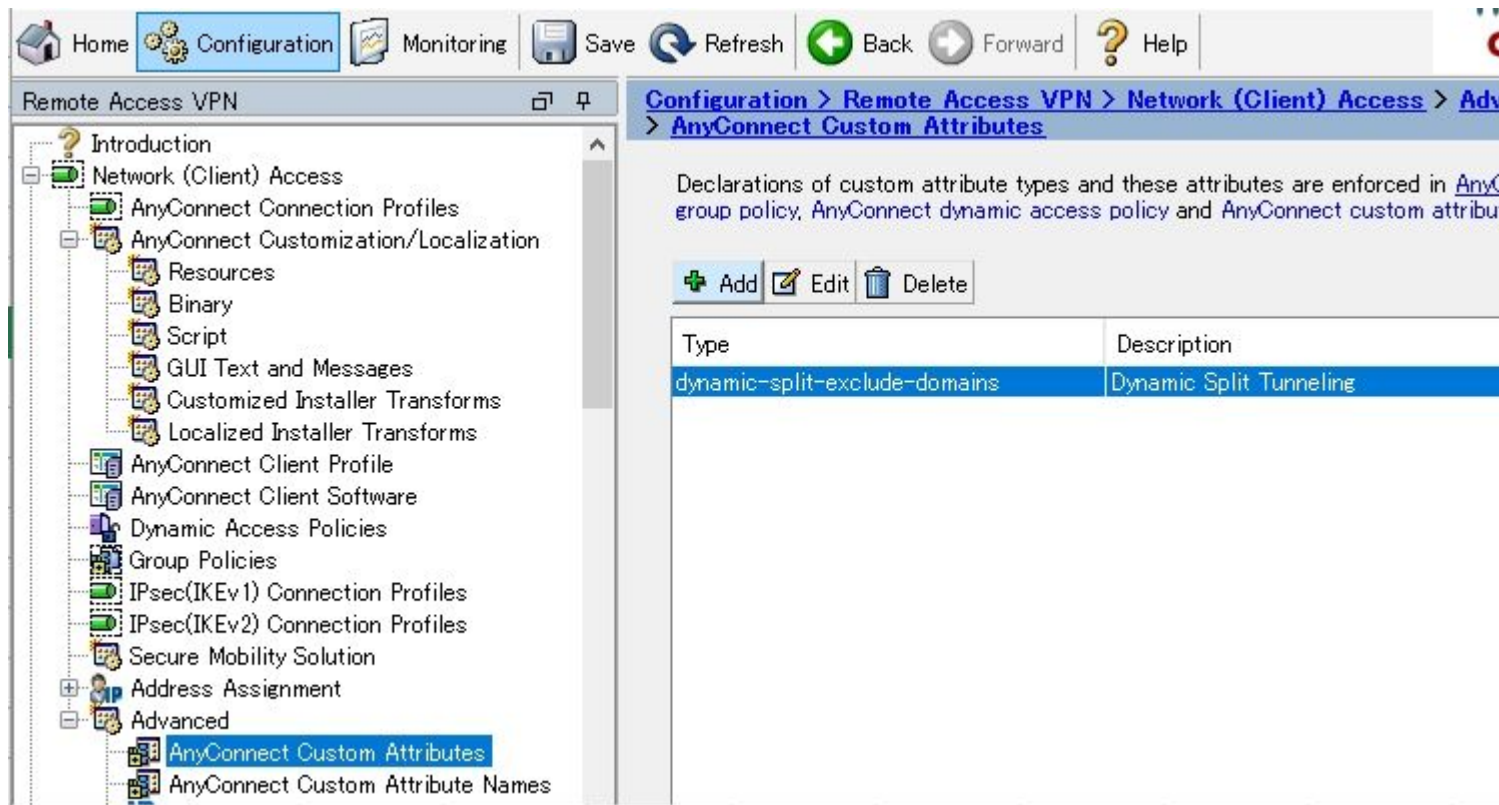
Home Configuration Monitoring Save Refresh Back Forward Help

Remote Access VPN

Introduction
Network (Client) Access
AnyConnect Connection Profiles
AnyConnect Customization/Localization
Resources
Binary
Script
GUI Text and Messages
Customized Installer Transforms
Localized Installer Transforms
AnyConnect Client Profile
AnyConnect Client Software
Dynamic Access Policies
Group Policies
IPsec(IKEv1) Connection Profiles
IPsec(IKEv2) Connection Profiles
Secure Mobility Solution
Address Assignment
Advanced
AnyConnect Custom Attributes
AnyConnect Custom Attribute Names

Configuration > Remote Access VPN > Network (Client) Access > Adv
> AnyConnect Custom Attributes

Declarations of custom attribute types and these attributes are enforced in AnyC
group policy, AnyConnect dynamic access policy and AnyConnect custom attribu

Add Edit Delete

| Type | Description |
|---|---|
| dynamic-split-exclude-domains | Dynamic Split Tunneling |